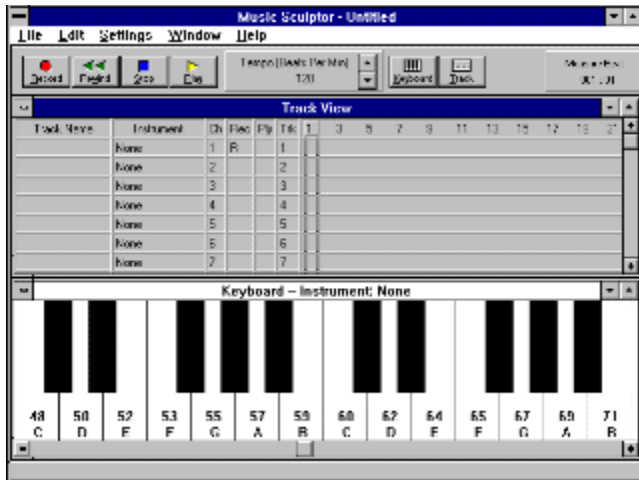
Music Sculptor - Untitled

File Edit Settings Window Help

Record Rewind Stop Play

Tempo (Beats Per Min)
120

Keyboard Track

Measure:Beat
01:01

Track View

| Track Name | Instrument | Ch | Rec | Ply | Trk | 1 | 3 | 5 | 7 | 9 | 11 | 13 | 15 | 17 | 19 | 21 |
|---|---|---|---|---|---|---|---|---|---|---|---|---|---|---|---|---|
| | None | 1 | R | | 1 | | | | | | | | | | | |
| | None | 2 | | | 2 | | | | | | | | | | | |
| | None | 3 | | | 3 | | | | | | | | | | | |
| | None | 4 | | | 4 | | | | | | | | | | | |
| | None | 5 | | | 5 | | | | | | | | | | | |
| | None | 6 | | | 6 | | | | | | | | | | | |
| | None | 7 | | | 7 | | | | | | | | | | | |

Keyboard -- Instrument: None

48 C
50 D
52 E
53 F
55 G
57 A
59 B
60 C
62 D
64 E
65 F
67 G
69 A
71 B